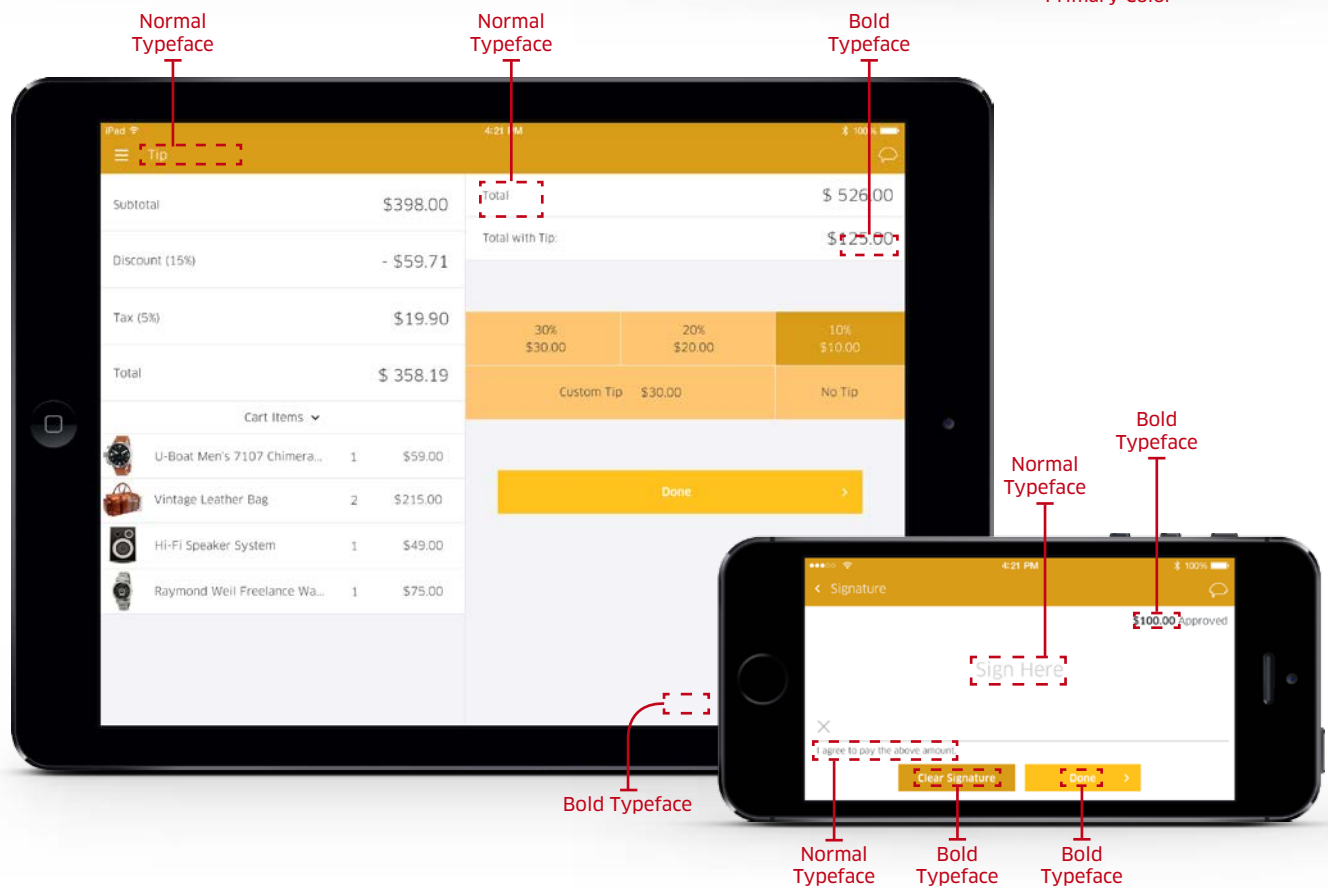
Primary Color

Normal Typeface

Normal Typeface

Bold Typeface

iPad

4:21 PM

100%

Tip

Subtotal $398.00

Discount (15%) - $59.71

Tax (5%) $19.90

Total $ 358.19

Cart Items

U-Boat Men's 7107 Chimera... 1 $59.00

Vintage Leather Bag 2 $215.00

Hi-Fi Speaker System 1 $49.00

Raymond Weil Freelance Wa... 1 $75.00

Total $ 526.00

Total with Tip: $125.00

30% $30.00

20% $20.00

10% $10.00

Custom Tip $30.00

No Tip

Done

Bold Typeface

Normal Typeface

4:21 PM

100%

Signature

$100.00 Approved

Sign Here

I agree to pay the above amount

Clear Signature

Done

Bold Typeface

Normal Typeface

Bold Typeface

Bold Typeface